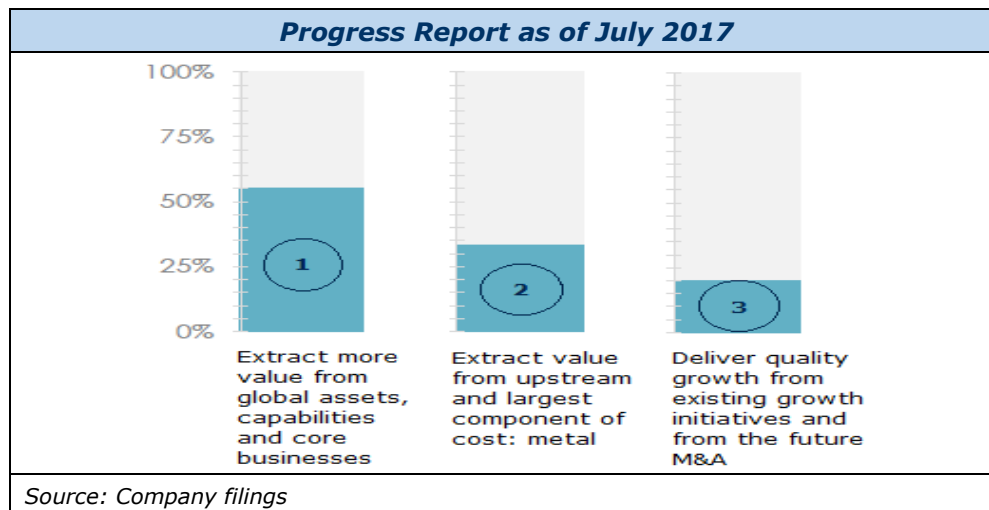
Progress Report as of July 2017

100%
75%
50%
25%
0%

1
Extract more value from global assets, capabilities and core businesses

2
Extract value from upstream and largest component of cost: metal

3
Deliver quality growth from existing growth initiatives and from the future M&A

Source: Company filings